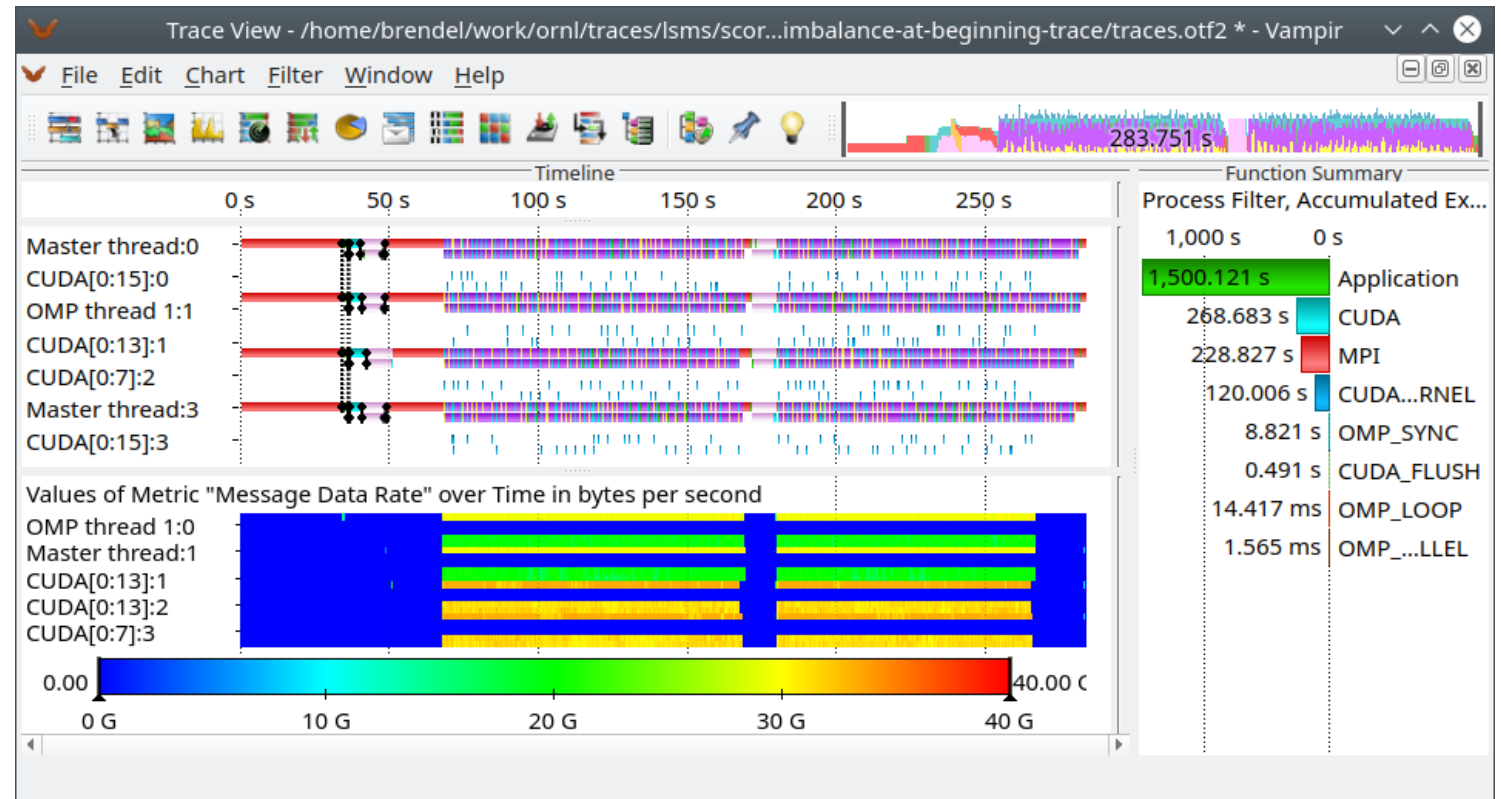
Trace View - /home/brendel/work/ornl/traces/lsms/scor...imbalance-at-beginning-trace/traces.otf2 * - Vampir

File Edit Chart Filter Window Help

283.751 s

Timeline

0 s 50 s 100 s 150 s 200 s 250 s

Master thread:0
CUDA[0:15]:0
OMP thread 1:1
CUDA[0:13]:1
CUDA[0:7]:2
Master thread:3
CUDA[0:15]:3

Values of Metric "Message Data Rate" over Time in bytes per second

OMP thread 1:0
Master thread:1
CUDA[0:13]:1
CUDA[0:13]:2
CUDA[0:7]:3

0.00

40.00 G

0 G 10 G 20 G 30 G 40 G

Function Summary

Process Filter, Accumulated Ex...

1,000 s 0 s

| | |
|---|---|
| 1,500.121 s | Application |
| 268.683 s | CUDA |
| 228.827 s | MPI |
| 120.006 s | CUDA...RNEL |
| 8.821 s | OMP_SYNC |
| 0.491 s | CUDA_FLUSH |
| 14.417 ms | OMP_LOOP |
| 1.565 ms | OMP_...LLEL |